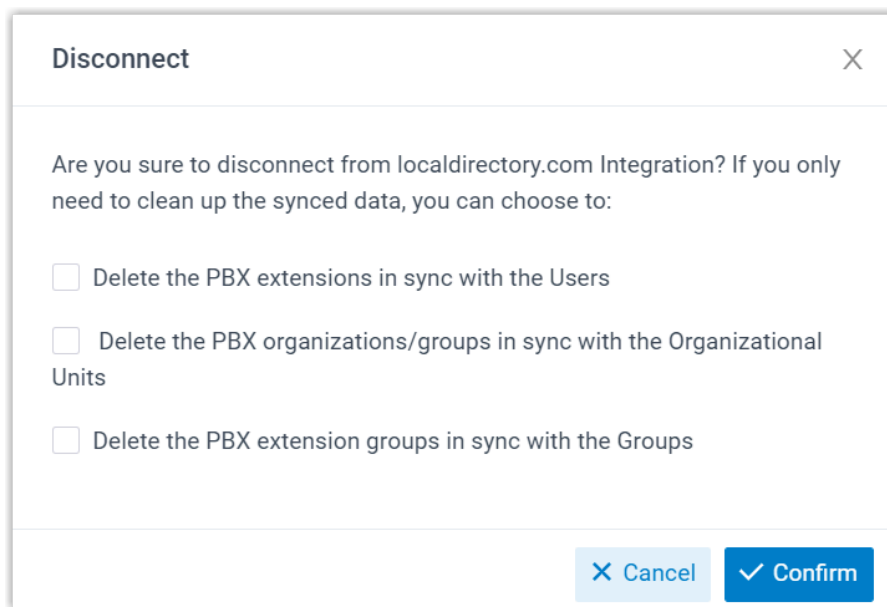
Disconnect

×

Are you sure to disconnect from localdirectory.com Integration? If you only need to clean up the synced data, you can choose to:

Delete the PBX extensions in sync with the Users

Delete the PBX organizations/groups in sync with the Organizational Units

Delete the PBX extension groups in sync with the Groups

× Cancel

✓ Confirm